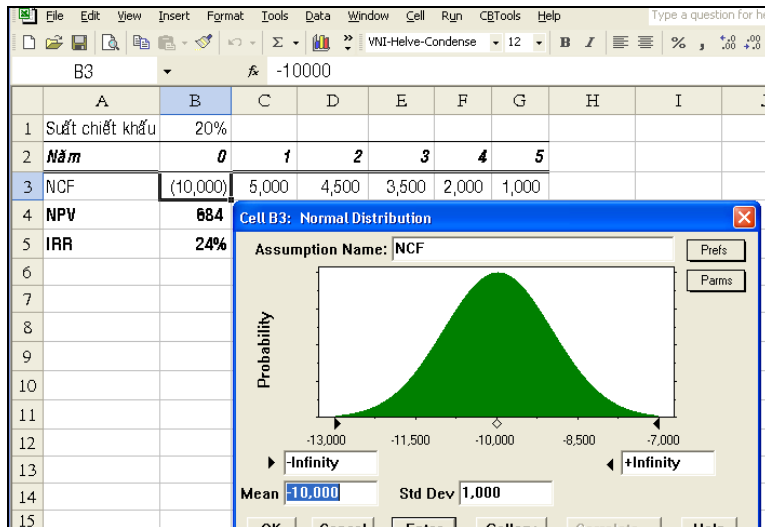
File Edit View Insert Format Tools Data Window Cell Run CBTools Help Type a question for h

VNI-Helve-Condense 12 B I %

B3 fx -10000

| | A | B | C | D | E | F | G | H | I |
|---|---|---|---|---|---|---|---|---|---|
| 1 | Suất chiết khấu | 20% | | | | | | | |
| 2 | Năm | 0 | 1 | 2 | 3 | 4 | 5 | | |
| 3 | NCF | (10,000) | 5,000 | 4,500 | 3,500 | 2,000 | 1,000 | | |
| 4 | NPV | 684 | | | | | | | |
| 5 | IRR | 24% | | | | | | | |
| 6 | | | | | | | | | |
| 7 | | | | | | | | | |
| 8 | | | | | | | | | |
| 9 | | | | | | | | | |
| 10 | | | | | | | | | |
| 11 | | | | | | | | | |
| 12 | | | | | | | | | |
| 13 | | | | | | | | | |
| 14 | | | | | | | | | |
| 15 | | | | | | | | | |

Cell B3: Normal Distribution

Assumption Name: NCF

Prefs

Parms

Probability

-13,000 -11,500 -10,000 -8,500 -7,000

-Infinity

+Infinity

Mean -10,000

Std Dev 1,000

OK Cancel Enter Gallery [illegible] Help